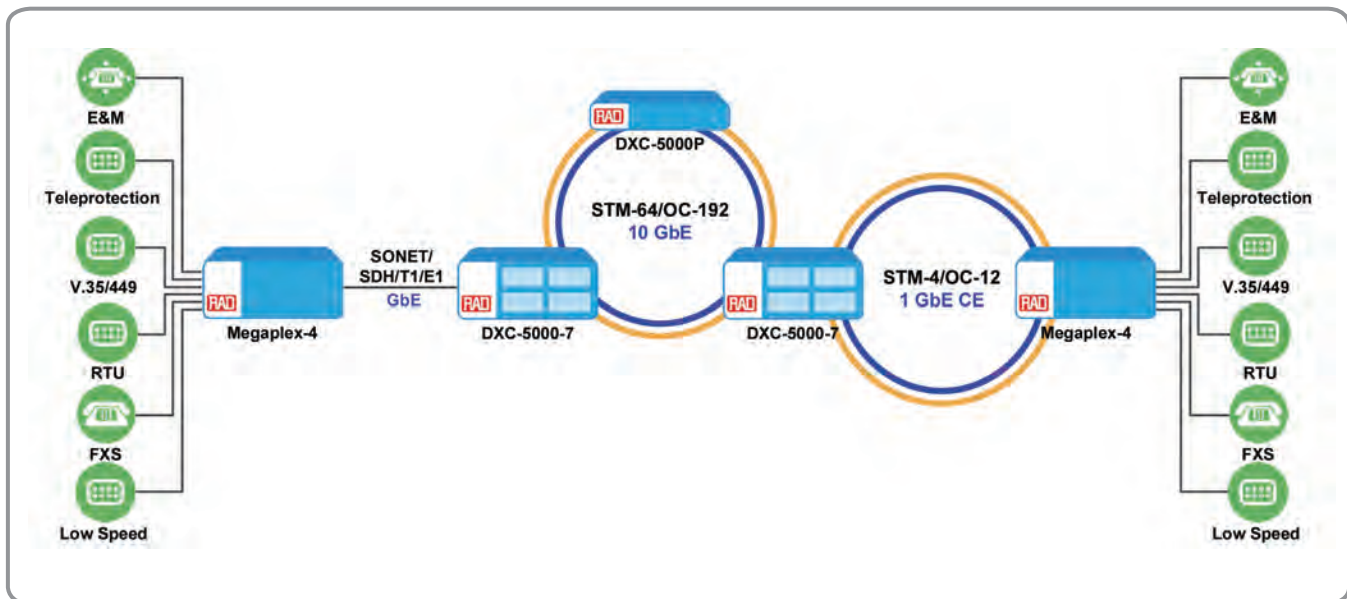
E&M

Teleprotection

V.35/449

RTU

FXS

Low Speed

RAD

Megaplex-4

SONET/
SDH/T1/E1
GbE

RAD

DXC-5000P

STM-64/OC-192
10 GbE

RAD

DXC-5000-7

RAD

DXC-5000-7

STM-4/OC-12
1 GbE CE

RAD

Megaplex-4

E&M

Teleprotection

V.35/449

RTU

FXS

Low Speed